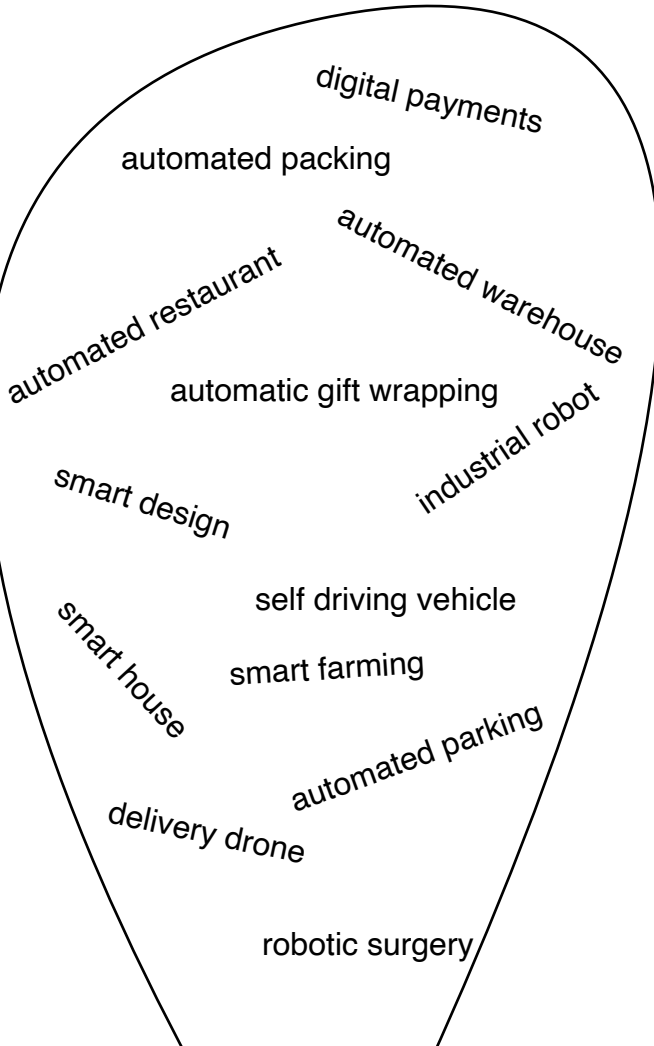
digital payments

automated packing

automated warehouse

automated restaurant

automatic gift wrapping

industrial robot

smart design

self driving vehicle

smart house

smart farming

automated parking

delivery drone

robotic surgery